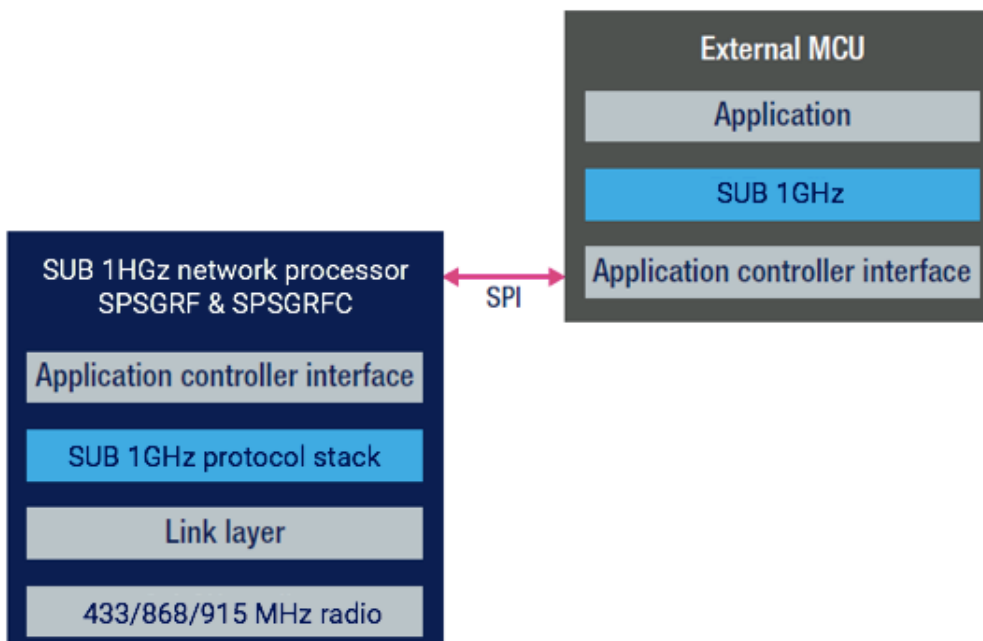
External MCU

Application

SUB 1GHz

Application controller interface

SUB 1HGz network processor SPSGRF & SPSGRFC

SPI

Application controller interface

SUB 1GHz protocol stack

Link layer

433/868/915 MHz radio